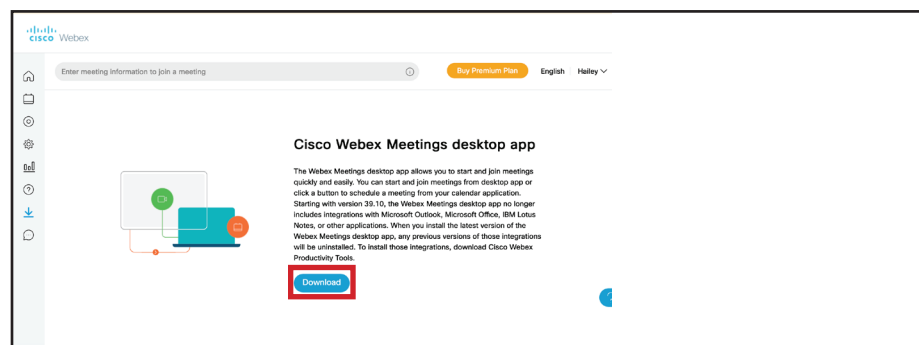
cisco Webex

Enter meeting information to join a meeting

Buy Premium Plan

English

Hailey

Cisco Webex Meetings desktop app

The Webex Meetings desktop app allows you to start and join meetings quickly and easily. You can start and join meetings from desktop app or click a button to schedule a meeting from your calendar application. Starting with version 39.10, the Webex Meetings desktop app no longer includes integrations with Microsoft Outlook, Microsoft Office, IBM Lotus Notes, or other applications. When you install the latest version of the Webex Meetings desktop app, any previous versions of those integrations will be uninstalled. To install those integrations, download Cisco Webex Productivity Tools.

Download